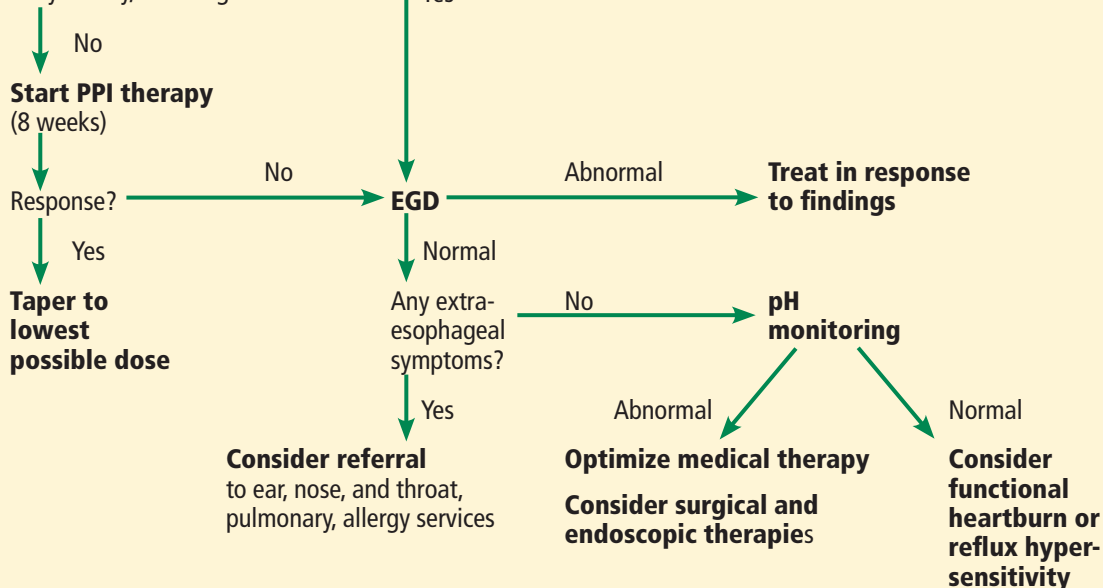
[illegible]

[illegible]

No

**Start PPI therapy** (8 weeks)

Response?

No

Yes

**Taper to lowest possible dose**

**EGD**

Abnormal

**Treat in response to findings**

Normal

Any extraesophageal symptoms?

No

**pH monitoring**

Yes

**Consider referral** to ear, nose, and throat, pulmonary, allergy services

Abnormal

**Optimize medical therapy**

**Consider surgical and endoscopic therapie**s

Normal

**Consider functional heartburn or reflux hypersensitivity**